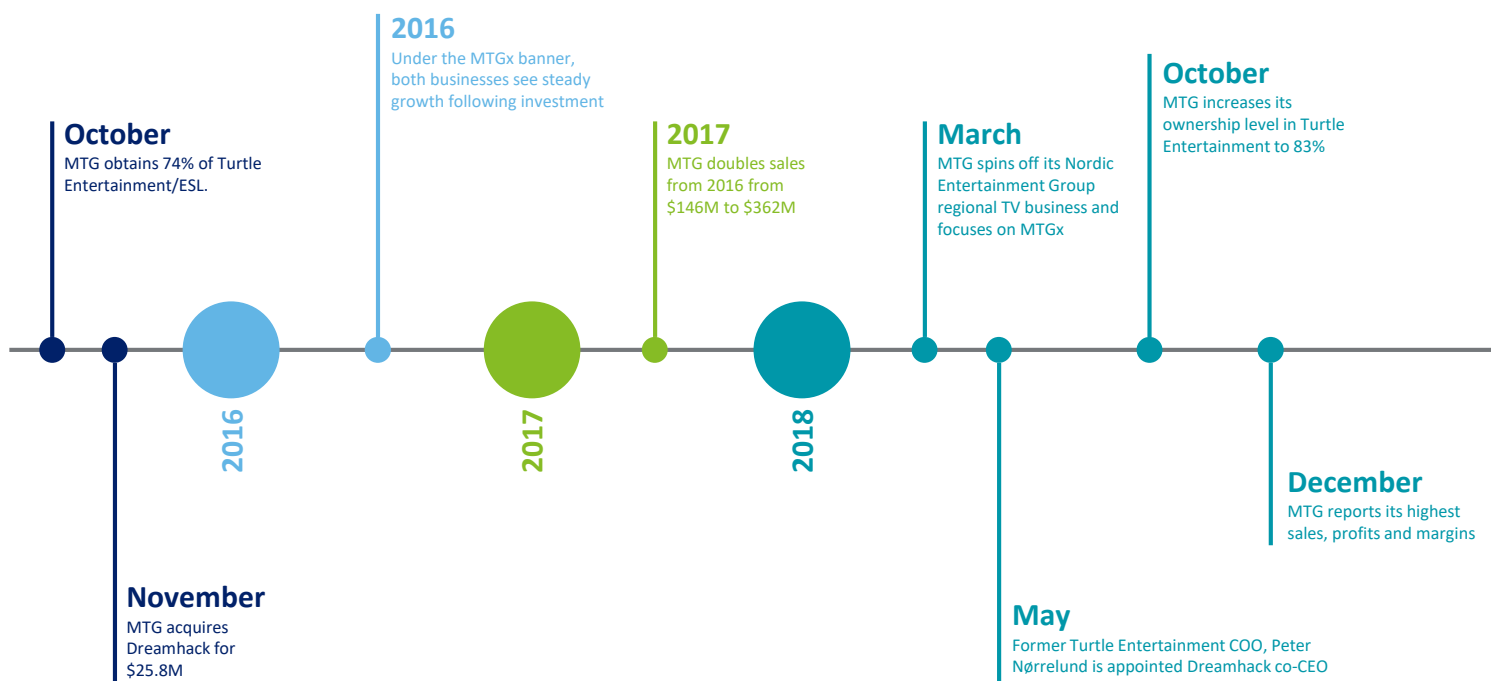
2016
Under the MTGx banner, both businesses see steady growth following investment

October
MTG increases its ownership level in Turtle Entertainment to 83%

October
MTG obtains 74% of Turtle Entertainment/ESL.

2017
MTG doubles sales from 2016 from $146M to $362M

March
MTG spins off its Nordic Entertainment Group regional TV business and focuses on MTGx

2016

2017

2018

December
MTG reports its highest sales, profits and margins

November
MTG acquires Dreamhack for $25.8M

May
Former Turtle Entertainment COO, Peter Nørrelund is appointed Dreamhack co-CEO